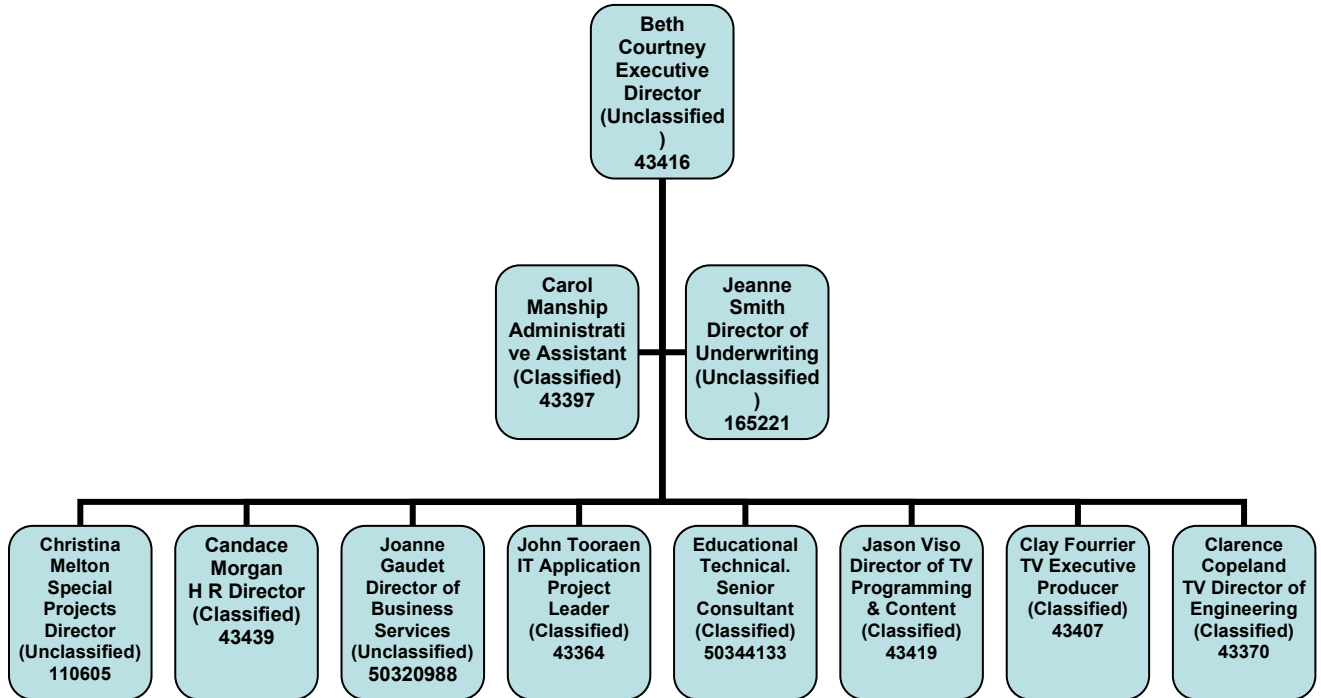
Beth Courtney Executive Director (Unclassified) 43416

Carol Manship Administrative Assistant (Classified) 43397

Jeanne Smith Director of Underwriting (Unclassified) 165221

Christina Melton Special Projects Director (Unclassified) 110605

Candace Morgan H R Director (Classified) 43439

Joanne Gaudet Director of Business Services (Unclassified) 50320988

John Tooraen IT Application Project Leader (Classified) 43364

Educational Technical. Senior Consultant (Classified) 50344133

Jason Viso Director of TV Programming & Content (Classified) 43419

Clay Fourrier TV Executive Producer (Classified) 43407

Clarence Copeland TV Director of Engineering (Classified) 43370